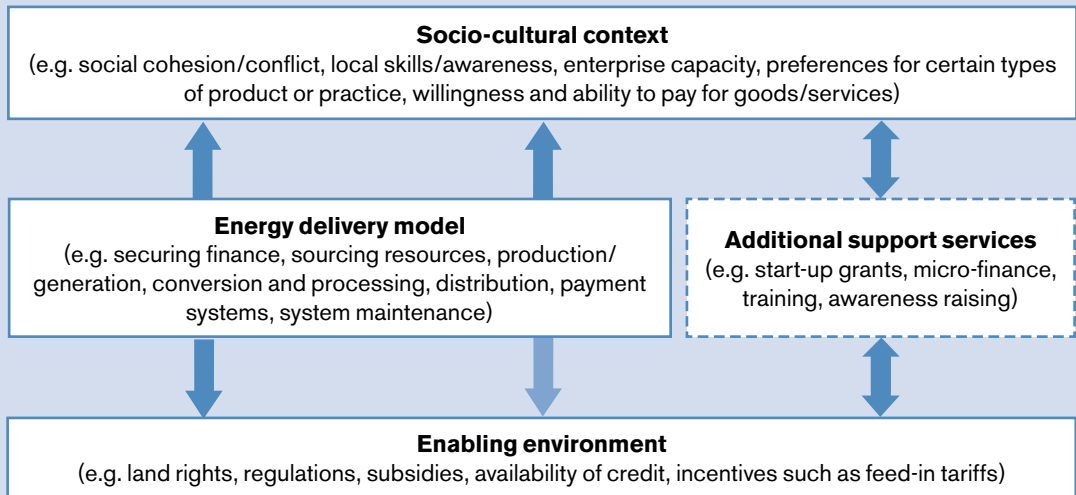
Socio-cultural context
(e.g. social cohesion/conflict, local skills/awareness, enterprise capacity, preferences for certain types of product or practice, willingness and ability to pay for goods/services)

Energy delivery model
(e.g. securing finance, sourcing resources, production/generation, conversion and processing, distribution, payment systems, system maintenance)

Additional support services
(e.g. start-up grants, micro-finance, training, awareness raising)

Enabling environment
(e.g. land rights, regulations, subsidies, availability of credit, incentives such as feed-in tariffs)